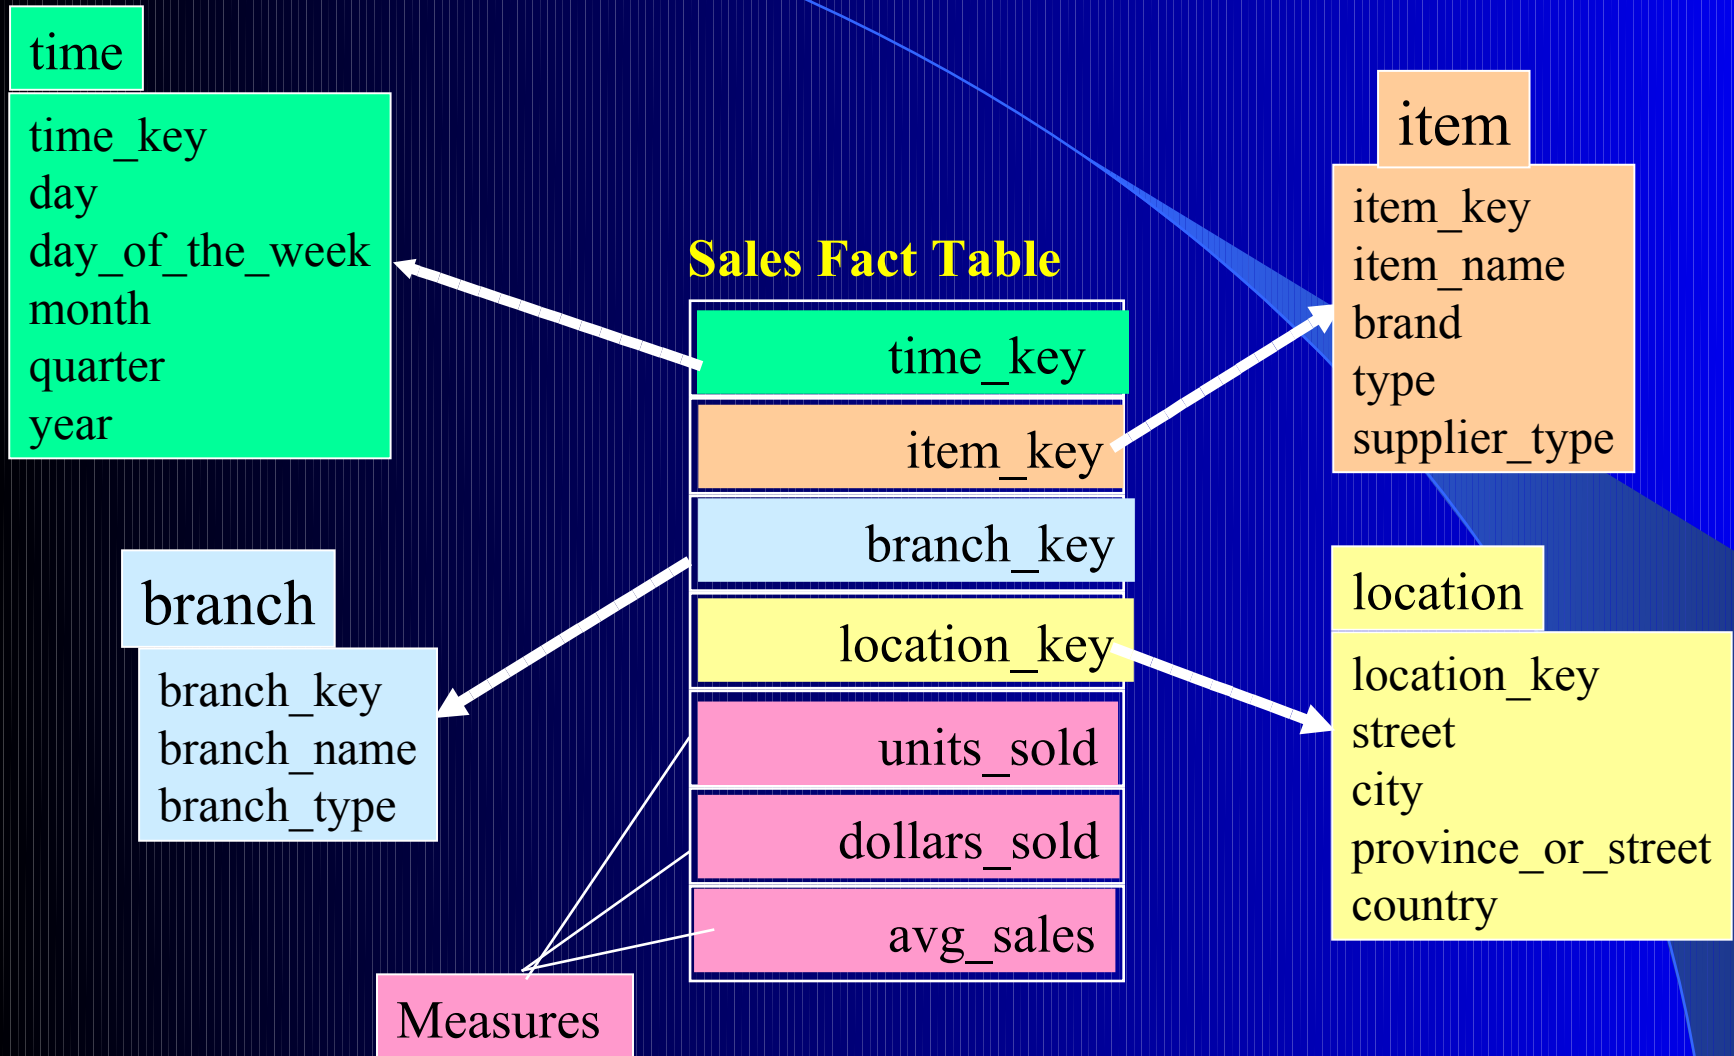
time

time_key
day
day_of_the_week
month
quarter
year

Sales Fact Table

time_key

item_key

branch_key

location_key

units_sold

dollars_sold

avg_sales

item

item_key
item_name
brand
type
supplier_type

branch

branch_key
branch_name
branch_type

location

location_key
street
city
province_or_street
country

Measures